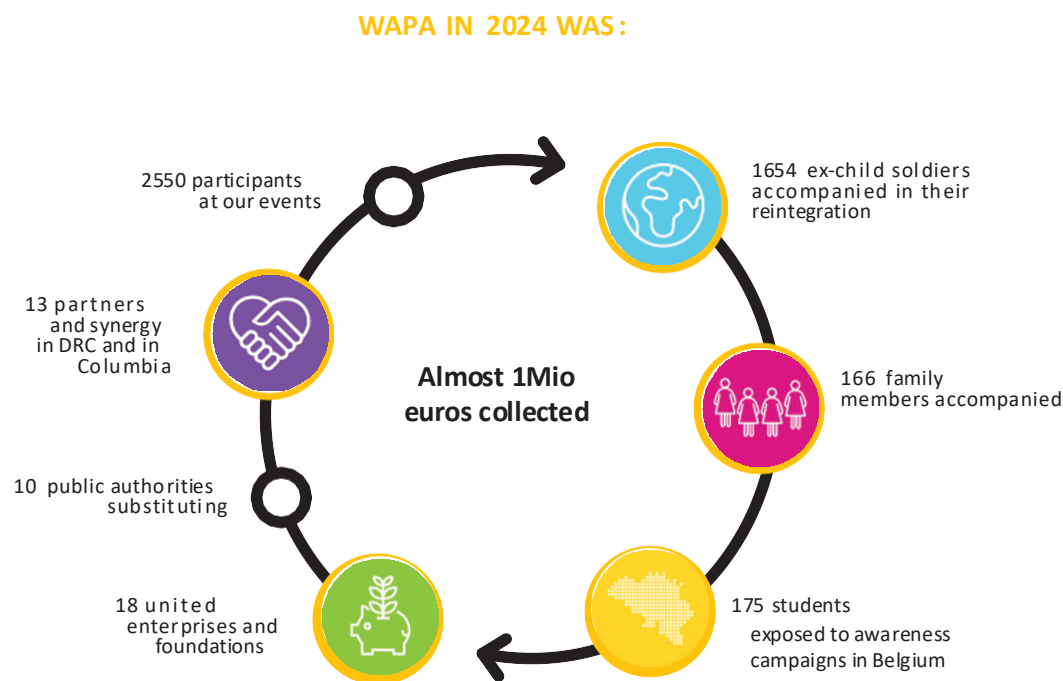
WAPA IN 2024 WAS:

2550 participants at our events

1654 ex-child soldiers accompanied in their reintegration

13 partners and synergy in DRC and in Columbia

Almost 1Mio euros collected

166 family members accompanied

10 public authorities substituting

18 united enterprises and foundations

175 students exposed to awareness campaigns in Belgium